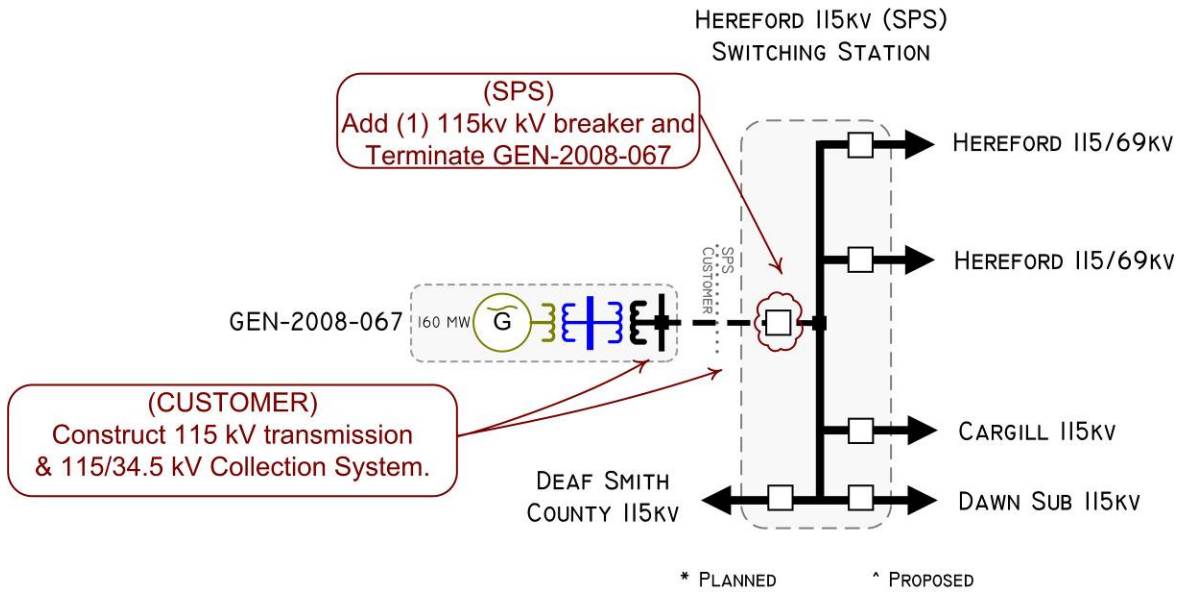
HEREFORD 115KV (SPS)
SWITCHING STATION

(SPS)
Add (1) 115kv kV breaker and Terminate GEN-2008-067

HEREFORD 115/69KV

HEREFORD 115/69KV

SPS
CUSTOMER

GEN-2008-067

160 MW

G

(CUSTOMER)
Construct 115 kV transmission & 115/34.5 kV Collection System.

CARGILL 115KV

DEAF SMITH COUNTY 115KV

DAWN SUB 115KV

* PLANNED

^ PROPOSED